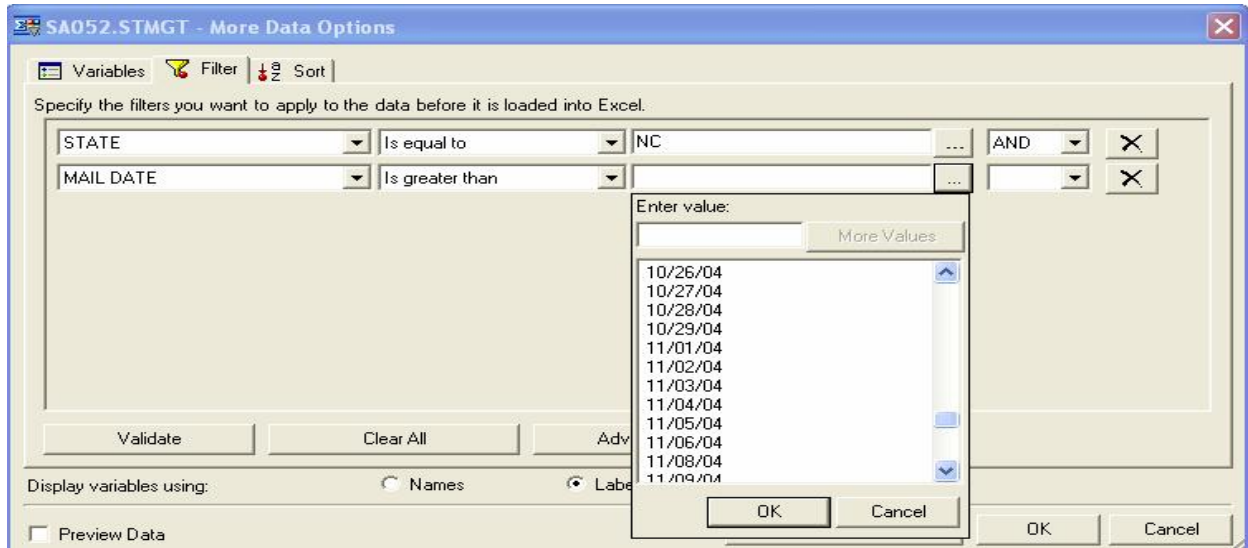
SA052.STMGT - More Data Options

Variables Filter Sort

Specify the filters you want to apply to the data before it is loaded into Excel.

STATE Is equal to NC ... AND

MAIL DATE Is greater than ...

Enter value:

More Values

10/26/04
10/27/04
10/28/04
10/29/04
11/01/04
11/02/04
11/03/04
11/04/04
11/05/04
11/06/04
11/08/04
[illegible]

OK Cancel

Validate Clear All Adv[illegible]

Display variables using: Names Labe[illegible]

Preview Data

OK Cancel